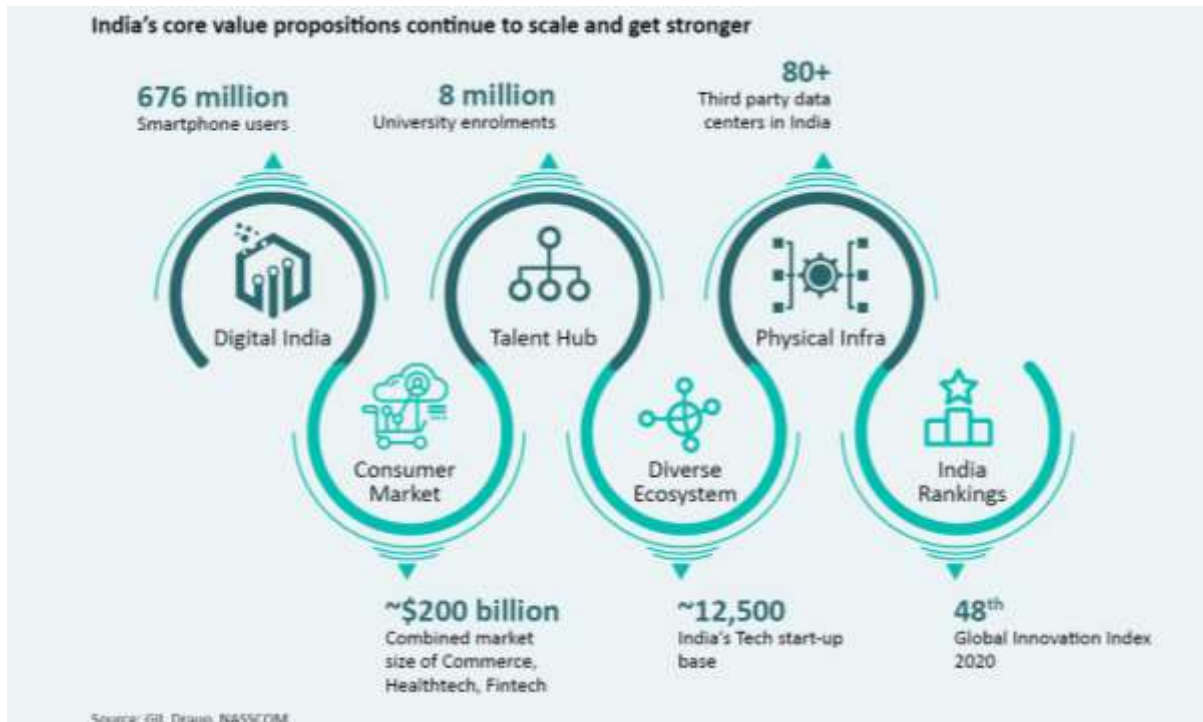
India's core value propositions continue to scale and get stronger

676 million
Smartphone users

8 million
University enrolments

80+
Third party data centers in India

Digital India

Talent Hub

Physical Infra

Consumer Market

Diverse Ecosystem

India Rankings

~$200 billion
Combined market size of Commerce, Healthtech, Fintech

~12,500
India's Tech start-up base

48$^{th}$
Global Innovation Index 2020

Source: GII, Draup, NASSCOM